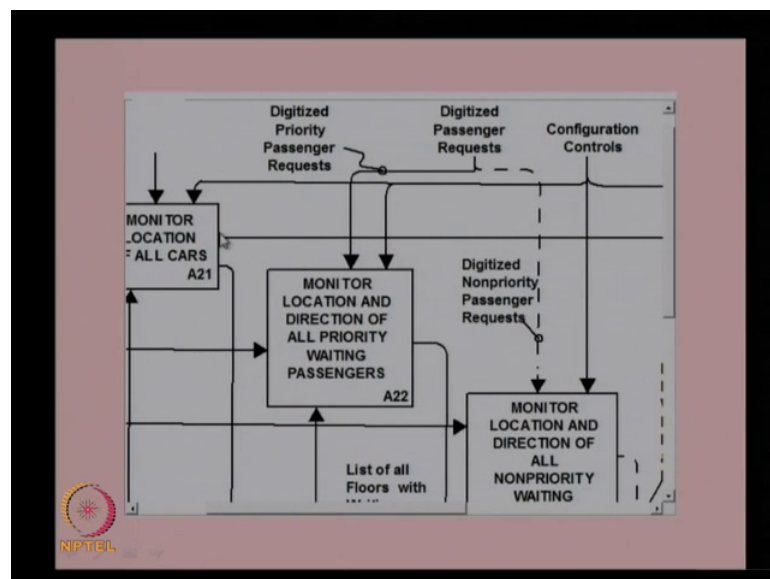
Digitized Priority Passenger Requests

Digitized Passenger Requests

Configuration Controls

MONITOR LOCATION F ALL CARS
A21

MONITOR LOCATION AND DIRECTION OF ALL PRIORITY WAITING PASSENGERS
A22

Digitized Nonpriority Passenger Requests

MONITOR LOCATION AND DIRECTION OF ALL NONPRIORITY WAITING

List of all Floors with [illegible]

NPTEL